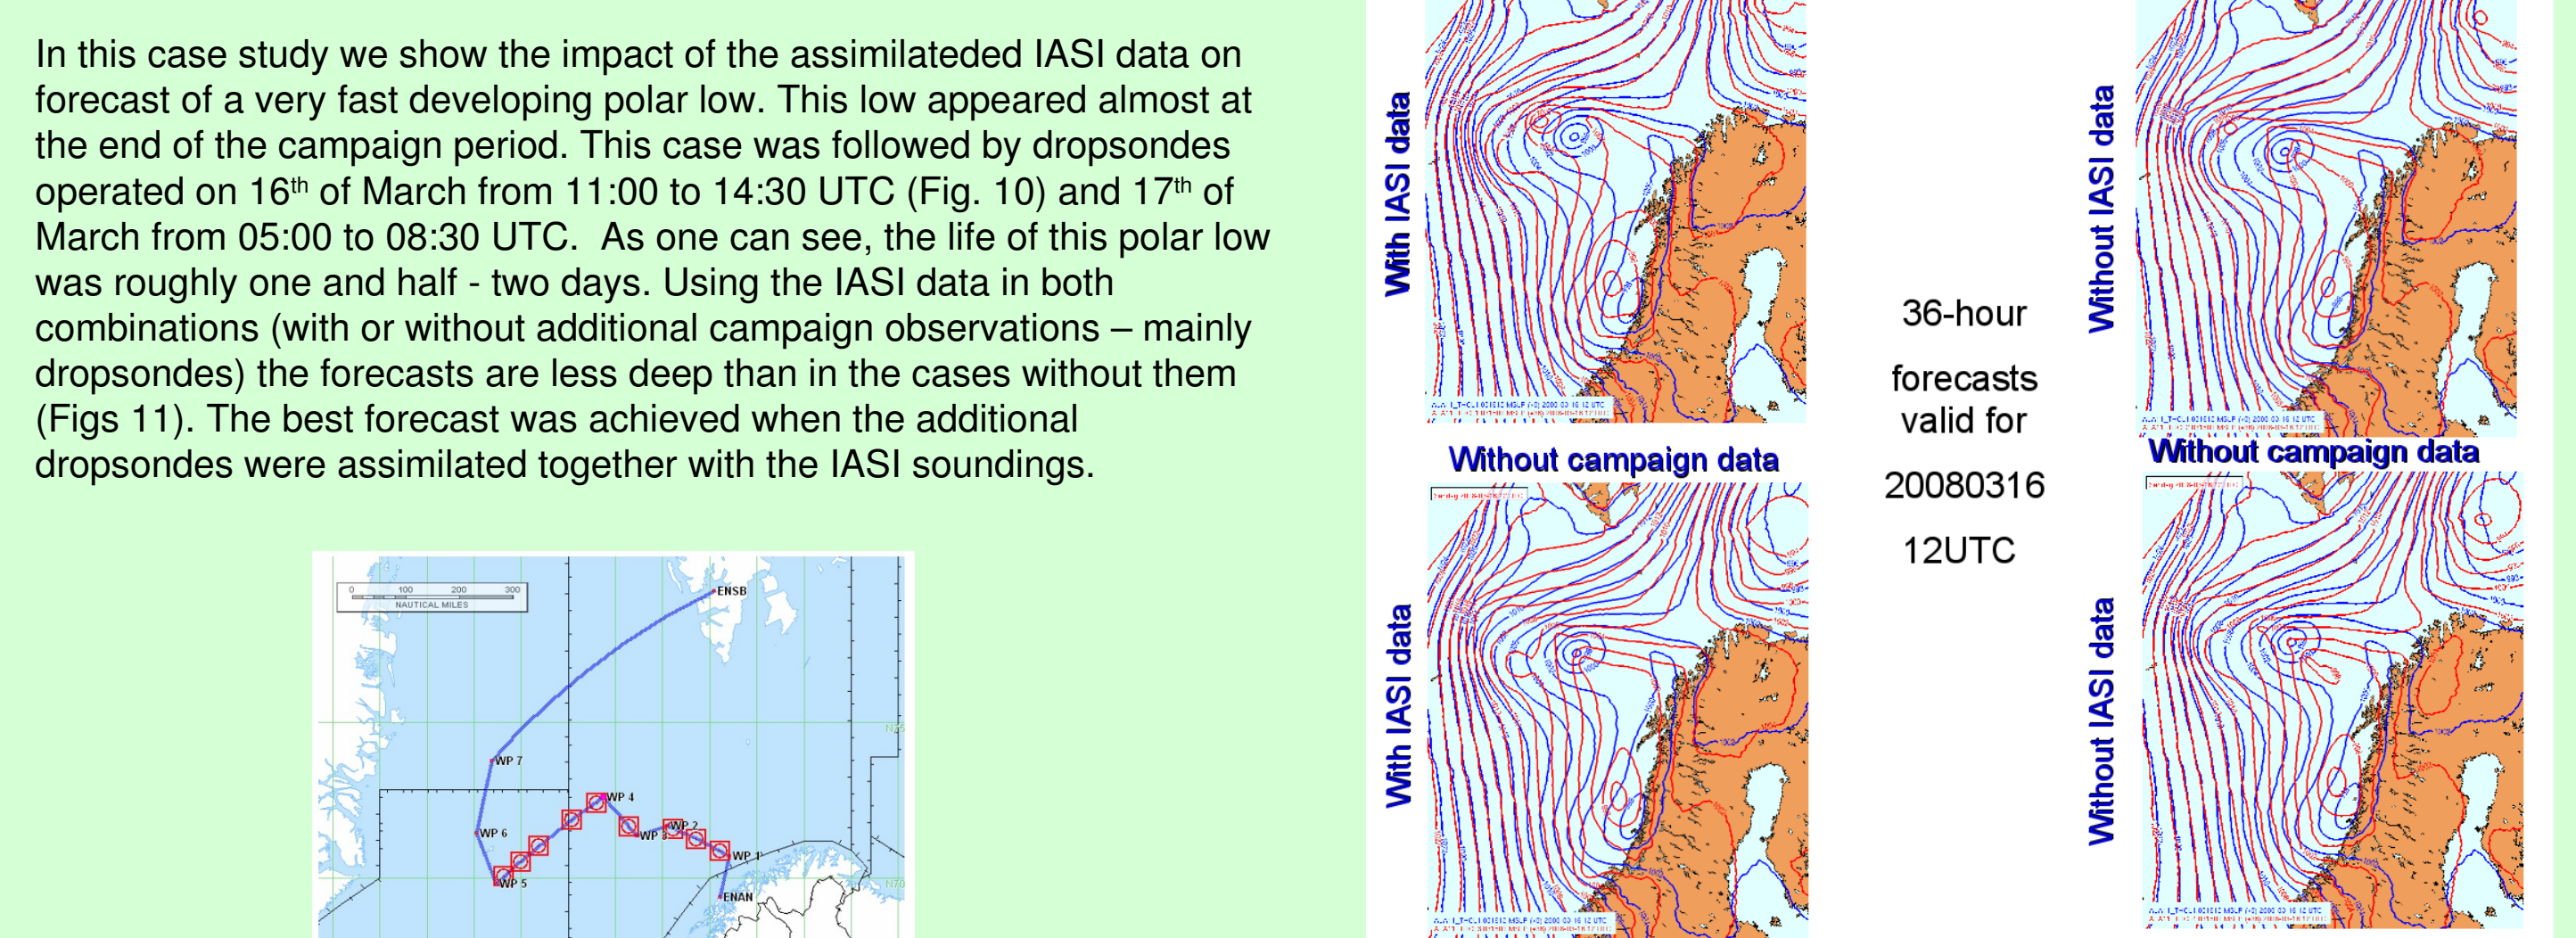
In this case study we show the impact of the assimilateded IASI data on forecast of a very fast developing polar low. This low appeared almost at the end of the campaign period. This case was followed by dropsondes operated on 16$^{th}$ of March from 11:00 to 14:30 UTC (Fig. 10) and 17$^{th}$ of March from 05:00 to 08:30 UTC. As one can see, the life of this polar low was roughly one and half - two days. Using the IASI data in both combinations (with or without additional campaign observations – mainly dropsondes) the forecasts are less deep than in the cases without them (Figs 11). The best forecast was achieved when the additional dropsondes were assimilated together with the IASI soundings.

0 100 200 300
NAUTICAL MILES
ENSB
WP 7
WP 6
WP 5
WP 4
WP 3
WP 2
WP 1
ENAN
N75
N70

With IASI data
Without IASI data
36-hour
forecasts
valid for
20080316
12UTC
Without campaign data
Without campaign data
With IASI data
Without IASI data